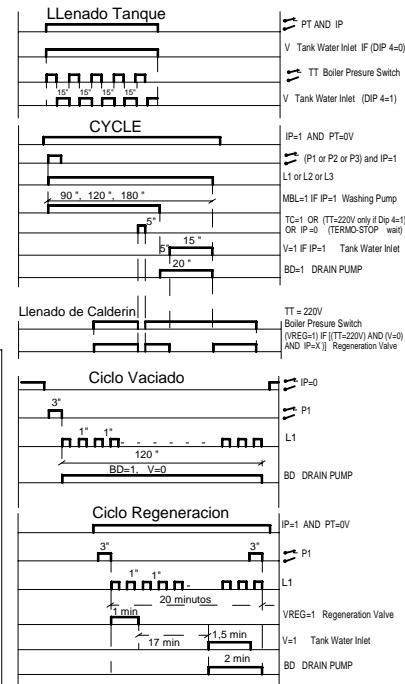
LLenado Tanque

PT AND IP

V Tank Water Inlet IF (DIP 4=0)

TT Boiler Presure Switch

15" 15" 15" 15"

V Tank Water Inlet (DIP 4=1)

CYCLE

IP=1 AND PT=0V

(P1 or P2 or P3) and IP=1

L1 or L2 or L3

90 ", 120 ", 180 "

MBL=1 IF IP=1 Washing Pump

5"

TC=1 OR (TT=220V only if Dip 4=1) OR IP=0 (TERMO-STOP wait)

5" 15 "

V=1 IF IP=1 Tank Water Inlet

20 "

BD=1 DRAIN PUMP

Llenado de Calderin

TT = 220V
Boiler Presure Switch

(VREG=1) IF [(TT=220V) AND (V=0) AND IP=X ]] Regeneration Valve

Ciclo Vaciado

IP=0

3"

P1

1" 1"

L1

120 "

BD=1, V=0

BD DRAIN PUMP

Ciclo Regeneracion

IP=1 AND PT=0V

3" 3"

P1

1" 1"

L1

20 minutos

1 min

VREG=1 Regeneration Valve

17 min 1,5 min

V=1 Tank Water Inlet

2 min

BD DRAIN PUMP